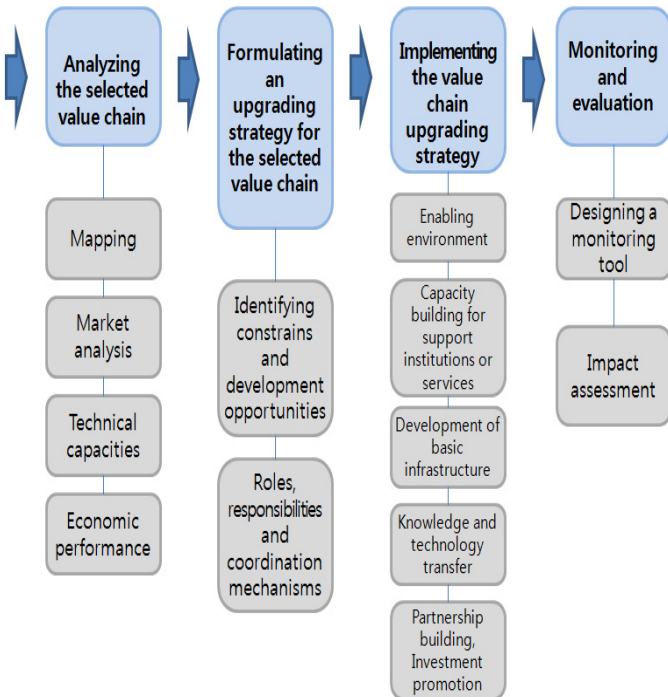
Analyzing the selected value chain

Mapping

Market analysis

Technical capacities

Economic performance

Formulating an upgrading strategy for the selected value chain

Identifying constrains and development opportunities

Roles, responsibilities and coordination mechanisms

Implementing the value chain upgrading strategy

Enabling environment

Capacity building for support institutions or services

Development of basic infrastructure

Knowledge and technology transfer

Partnership building, Investment promotion

Monitoring and evaluation

Designing a monitoring tool

Impact assessment